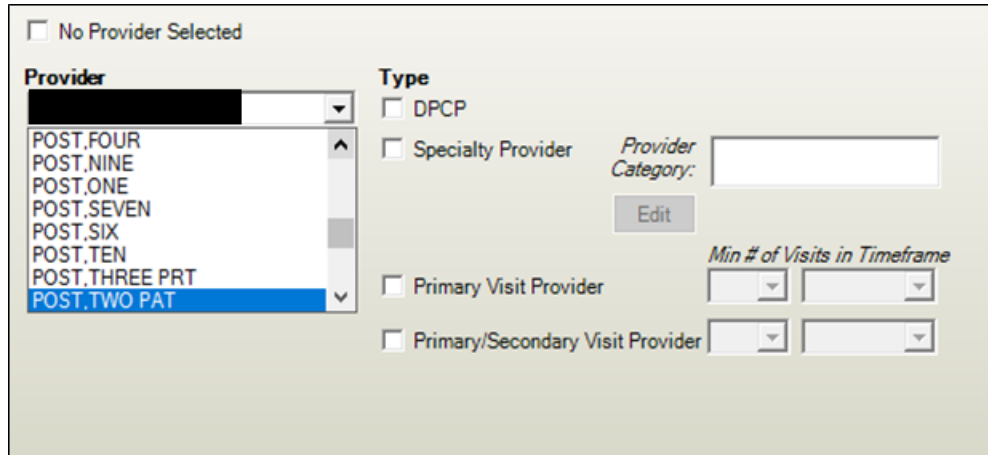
No Provider Selected

Provider

POST,FOUR
POST,NINE
POST,ONE
POST,SEVEN
POST,SIX
POST,TEN
POST,THREE PRT
POST,TWO PAT

Type

DPCP

Specialty Provider

Provider Category:

Edit

Min # of Visits in Timeframe

Primary Visit Provider

Primary/Secondary Visit Provider